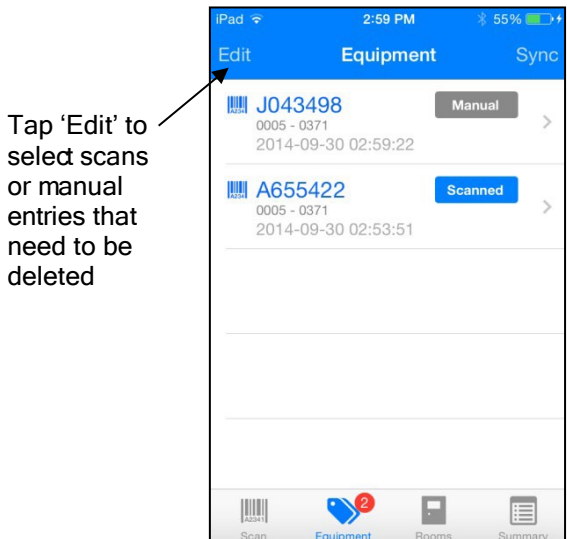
Tap 'Edit' to select scans or manual entries that need to be deleted

iPad 2:59 PM 55%

Edit Equipment Sync

J043498
0005 - 0371
2014-09-30 02:59:22
Manual

A655422
0005 - 0371
2014-09-30 02:53:51
Scanned

Scan Equipment 2 Rooms Summary